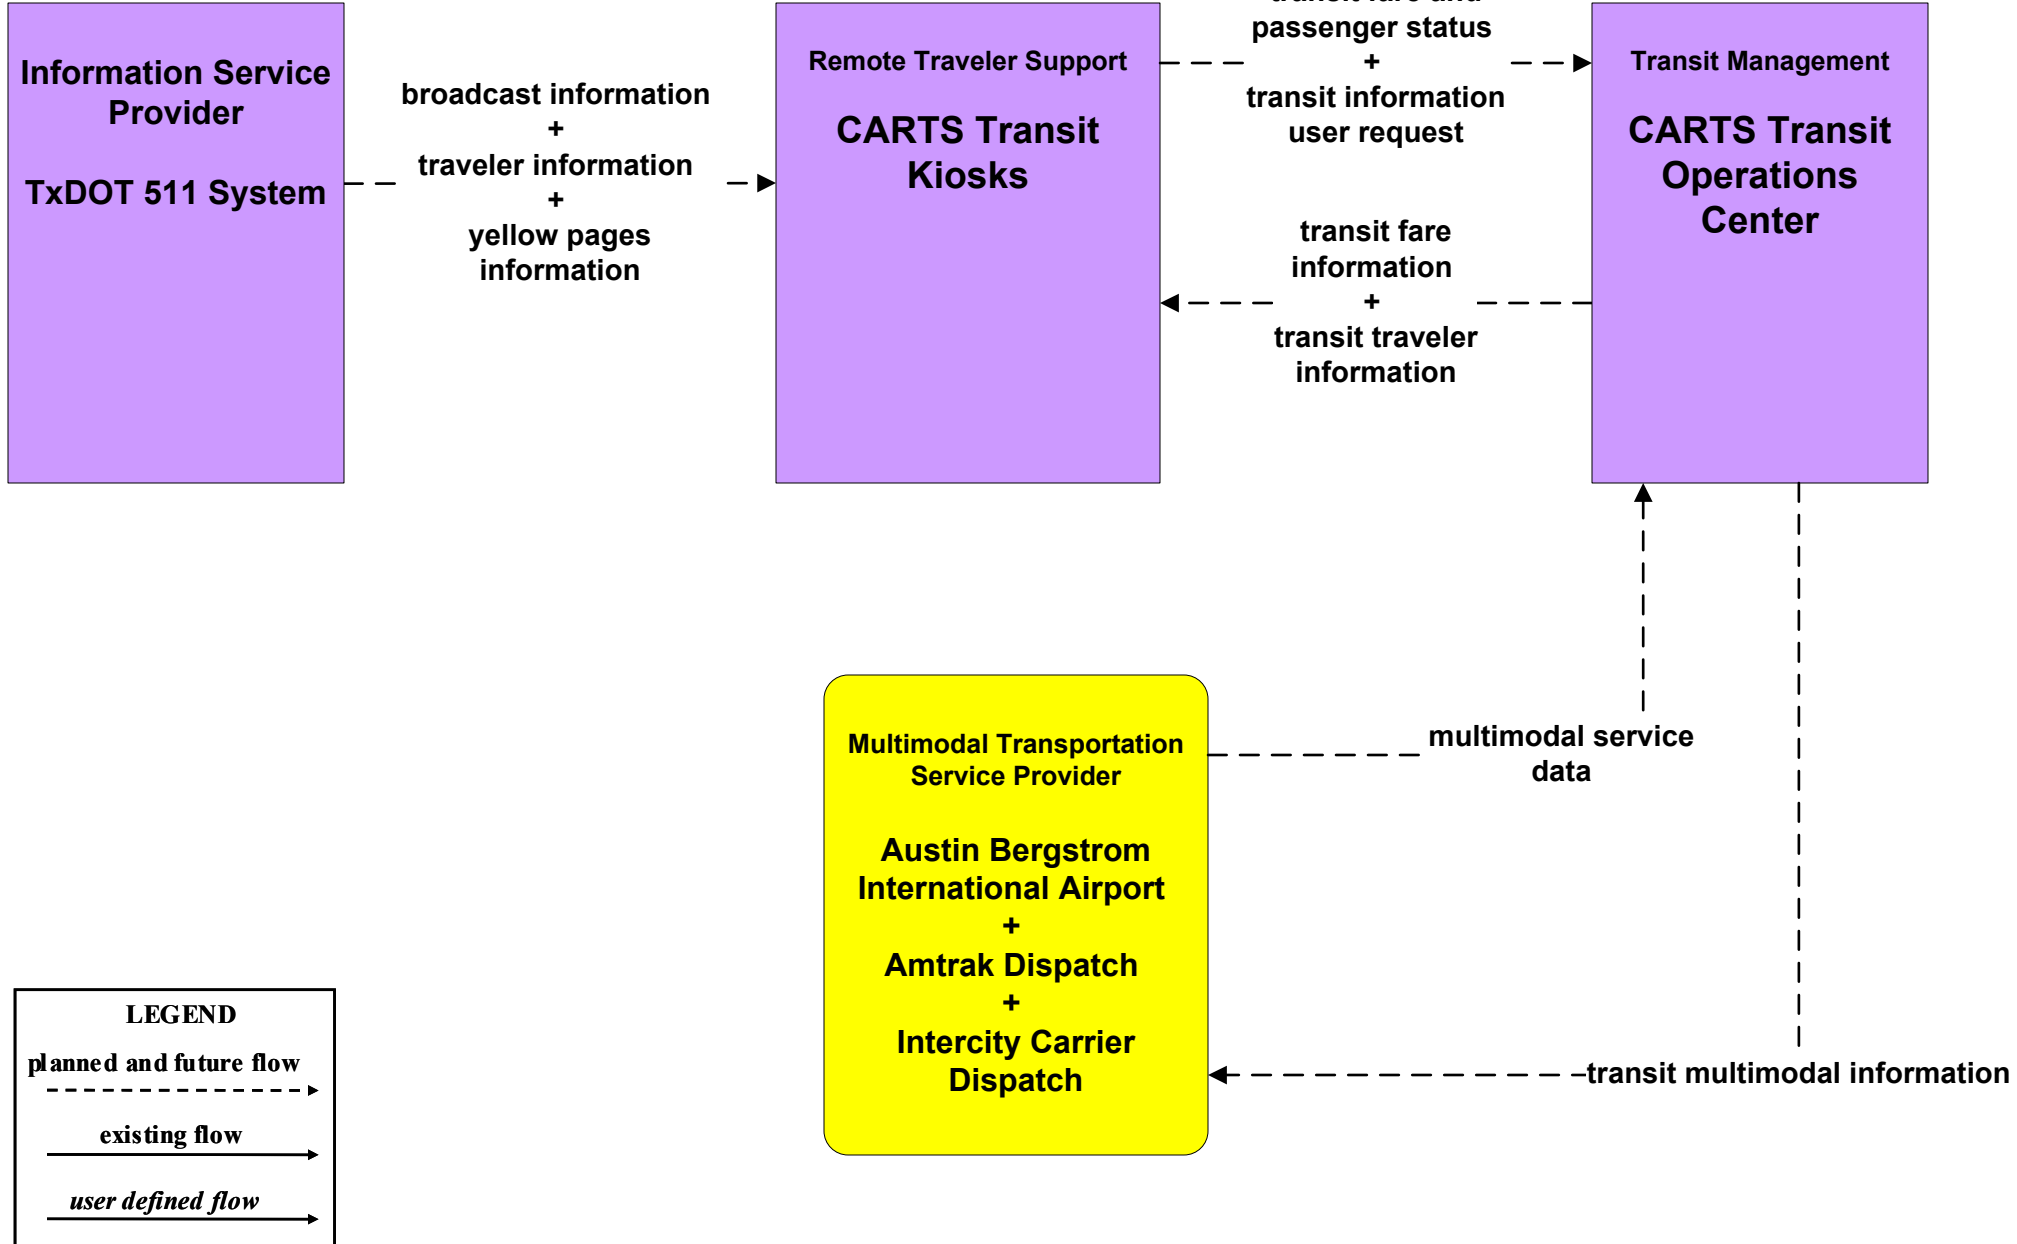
Information Service Provider

TxDOT 511 System

broadcast information
+
traveler information
+
yellow pages information

Remote Traveler Support

CARTS Transit Kiosks

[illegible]
passenger status
+
transit information user request

Transit Management

CARTS Transit Operations Center

transit fare information
+
transit traveler information

Multimodal Transportation Service Provider

Austin Bergstrom International Airport
+
Amtrak Dispatch
+
Intercity Carrier Dispatch

multimodal service data

transit multimodal information

LEGEND
planned and future flow
existing flow
user defined flow